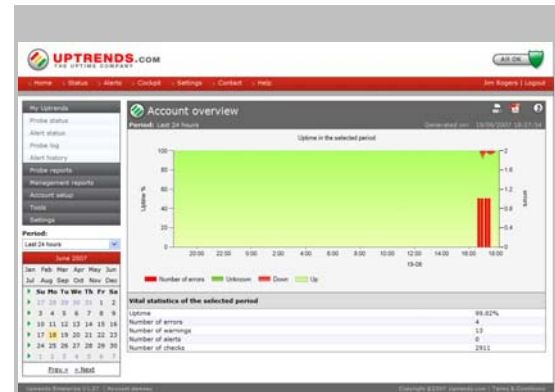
UPTRENDS.COM
THE UPTIME COMPANY

All OK

Home | Status | Alerts | Cockpit | Settings | Contact | Help

Jim Rogers | Logout

My Uptrends
Probe status
Alert status
Probe log
Alert history
Probe reports
Management reports
Account setup
Tools
Settings

Period:
Last 24 hours

June 2007

Jan Feb Mar Apr May Jun
Jul Aug Sep Oct Nov Dec

| Su | Mo | Tu | We | Th | Fr | Sa |
|---|---|---|---|---|---|---|
| 27 | 28 | 29 | 30 | 31 | 1 | 2 |
| 3 | 4 | 5 | 6 | 7 | 8 | 9 |
| 10 | 11 | 12 | 13 | 14 | 15 | 16 |
| 17 | 18 | 19 | 20 | 21 | 22 | 23 |
| 24 | 25 | 26 | 27 | 28 | 29 | 30 |
| 1 | 2 | 3 | 4 | 5 | 6 | 7 |

< Prev | > Next

Account overview

Period: Last 24 hours

Generated on: 19/06/2007 18:27:54

Uptime in the selected period

Uptime %
100
80
60
40
20
0

Errors
2
1.6
1.2
0.8
0.4
0

20:00 22:00 0:00 2:00 4:00 6:00 8:00 10:00 12:00 14:00 16:00 18:00
19-06

Number of errors | Unknown | Down | Up

Vital statistics of the selected period

| | |
|---|---|
| Uptime | 99.82% |
| Number of errors | 4 |
| Number of warnings | 13 |
| Number of alerts | 0 |
| Number of checks | 2911 |

Uptrends Enterprise V1.37 | Account details

Copyright ©2007 Uptrends.com | Terms & Conditions